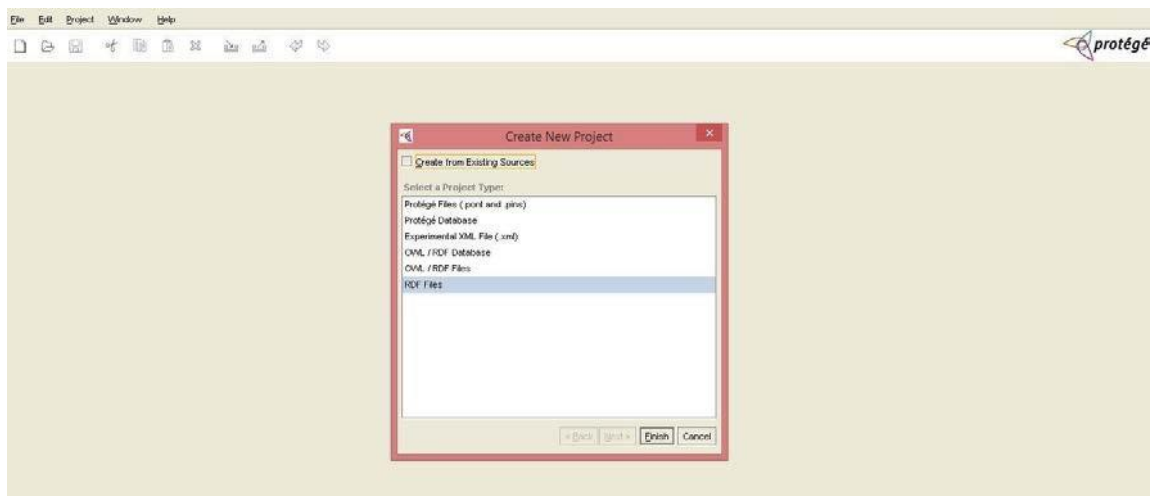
File Edit Project Window Help

protégé

Create New Project

Create from Existing Sources

Select a Project Type:

Protégé Files (.pont and .pins)
Protégé Database
Experimental XML File (.xml)
OWL / RDF Database
OWL / RDF Files
RDF Files

< Back Next > Finish Cancel